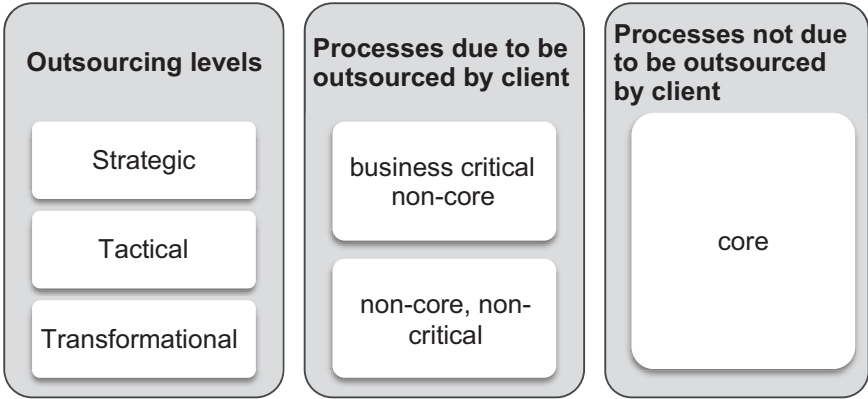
Outsourcing levels

Strategic

Tactical

Transformational

Processes due to be outsourced by client

business critical non-core

non-core, non-critical

Processes not due to be outsourced by client

core